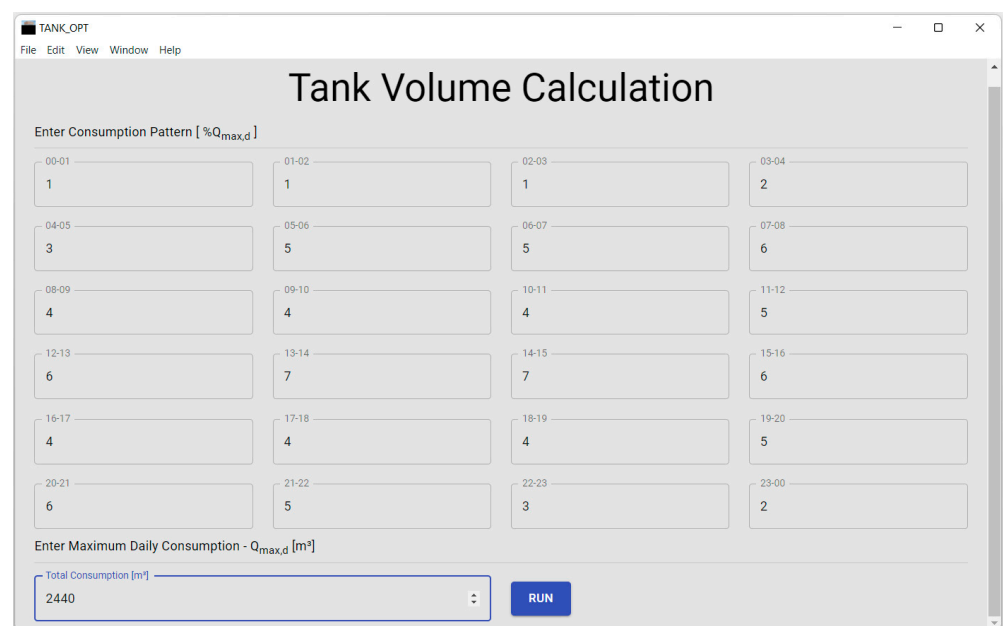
TANK_OPT

File Edit View Window Help

Tank Volume Calculation

Enter Consumption Pattern [ %$Q_{max,d}$ ]

00-01
1

01-02
1

02-03
1

03-04
2

04-05
3

05-06
5

06-07
5

07-08
6

08-09
4

09-10
4

10-11
4

11-12
5

12-13
6

13-14
7

14-15
7

15-16
6

16-17
4

17-18
4

18-19
4

19-20
5

20-21
6

21-22
5

22-23
3

23-00
2

Enter Maximum Daily Consumption - $Q_{max,d}$ [m³]

Total Consumption [m³]
2440

RUN